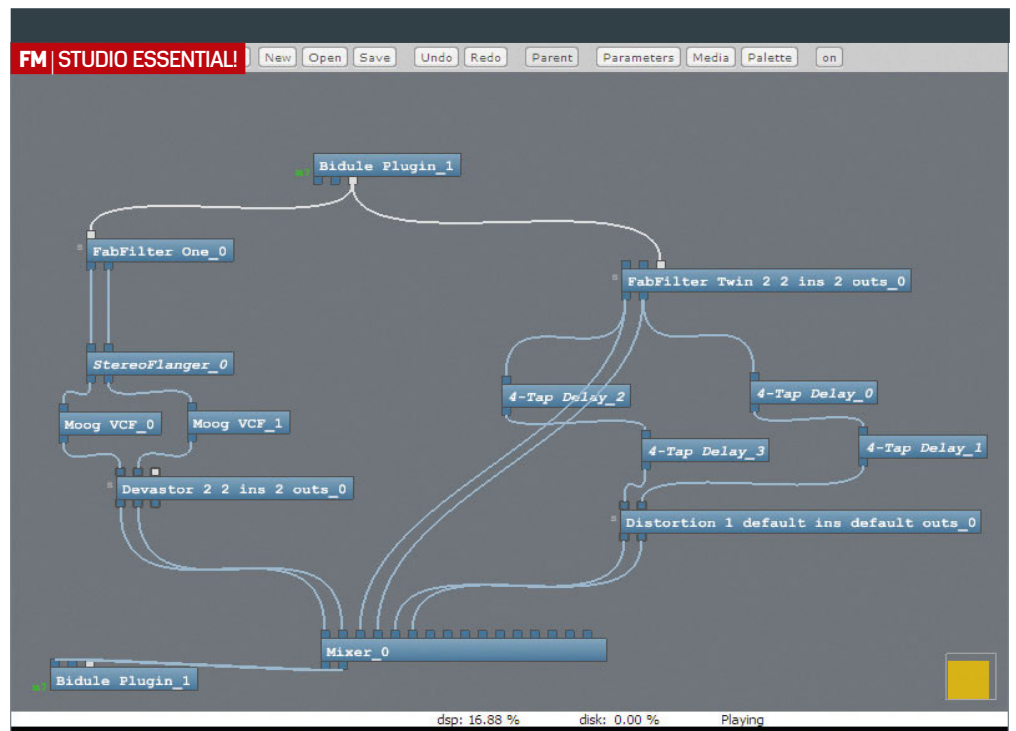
FM | STUDIO ESSENTIAL!

New Open Save Undo Redo Parent Parameters Media Palette on

Bidule Plugin_1

FabFilter One_0

FabFilter Twin 2 2 ins 2 outs_0

StereoFlanger_0

4-Tap Delay_2

4-Tap Delay_0

Moog VCF_0

Moog VCF_1

4-Tap Delay_3

4-Tap Delay_1

Devastor 2 2 ins 2 outs_0

Distortion 1 default ins default outs_0

Mixer_0

Bidule Plugin_1

dsp: 16.88 % disk: 0.00 % Playing